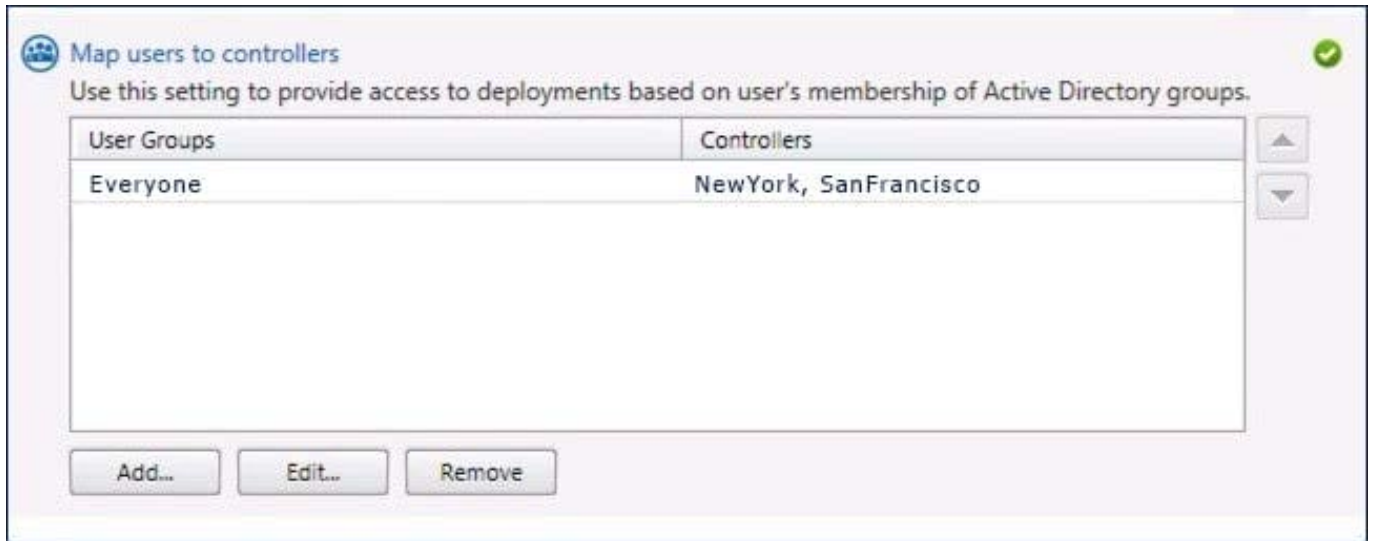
Map users to controllers

Use this setting to provide access to deployments based on user's membership of Active Directory groups.

| User Groups | Controllers |
|---|---|
| Everyone | NewYork, SanFrancisco |

Add... Edit... Remove